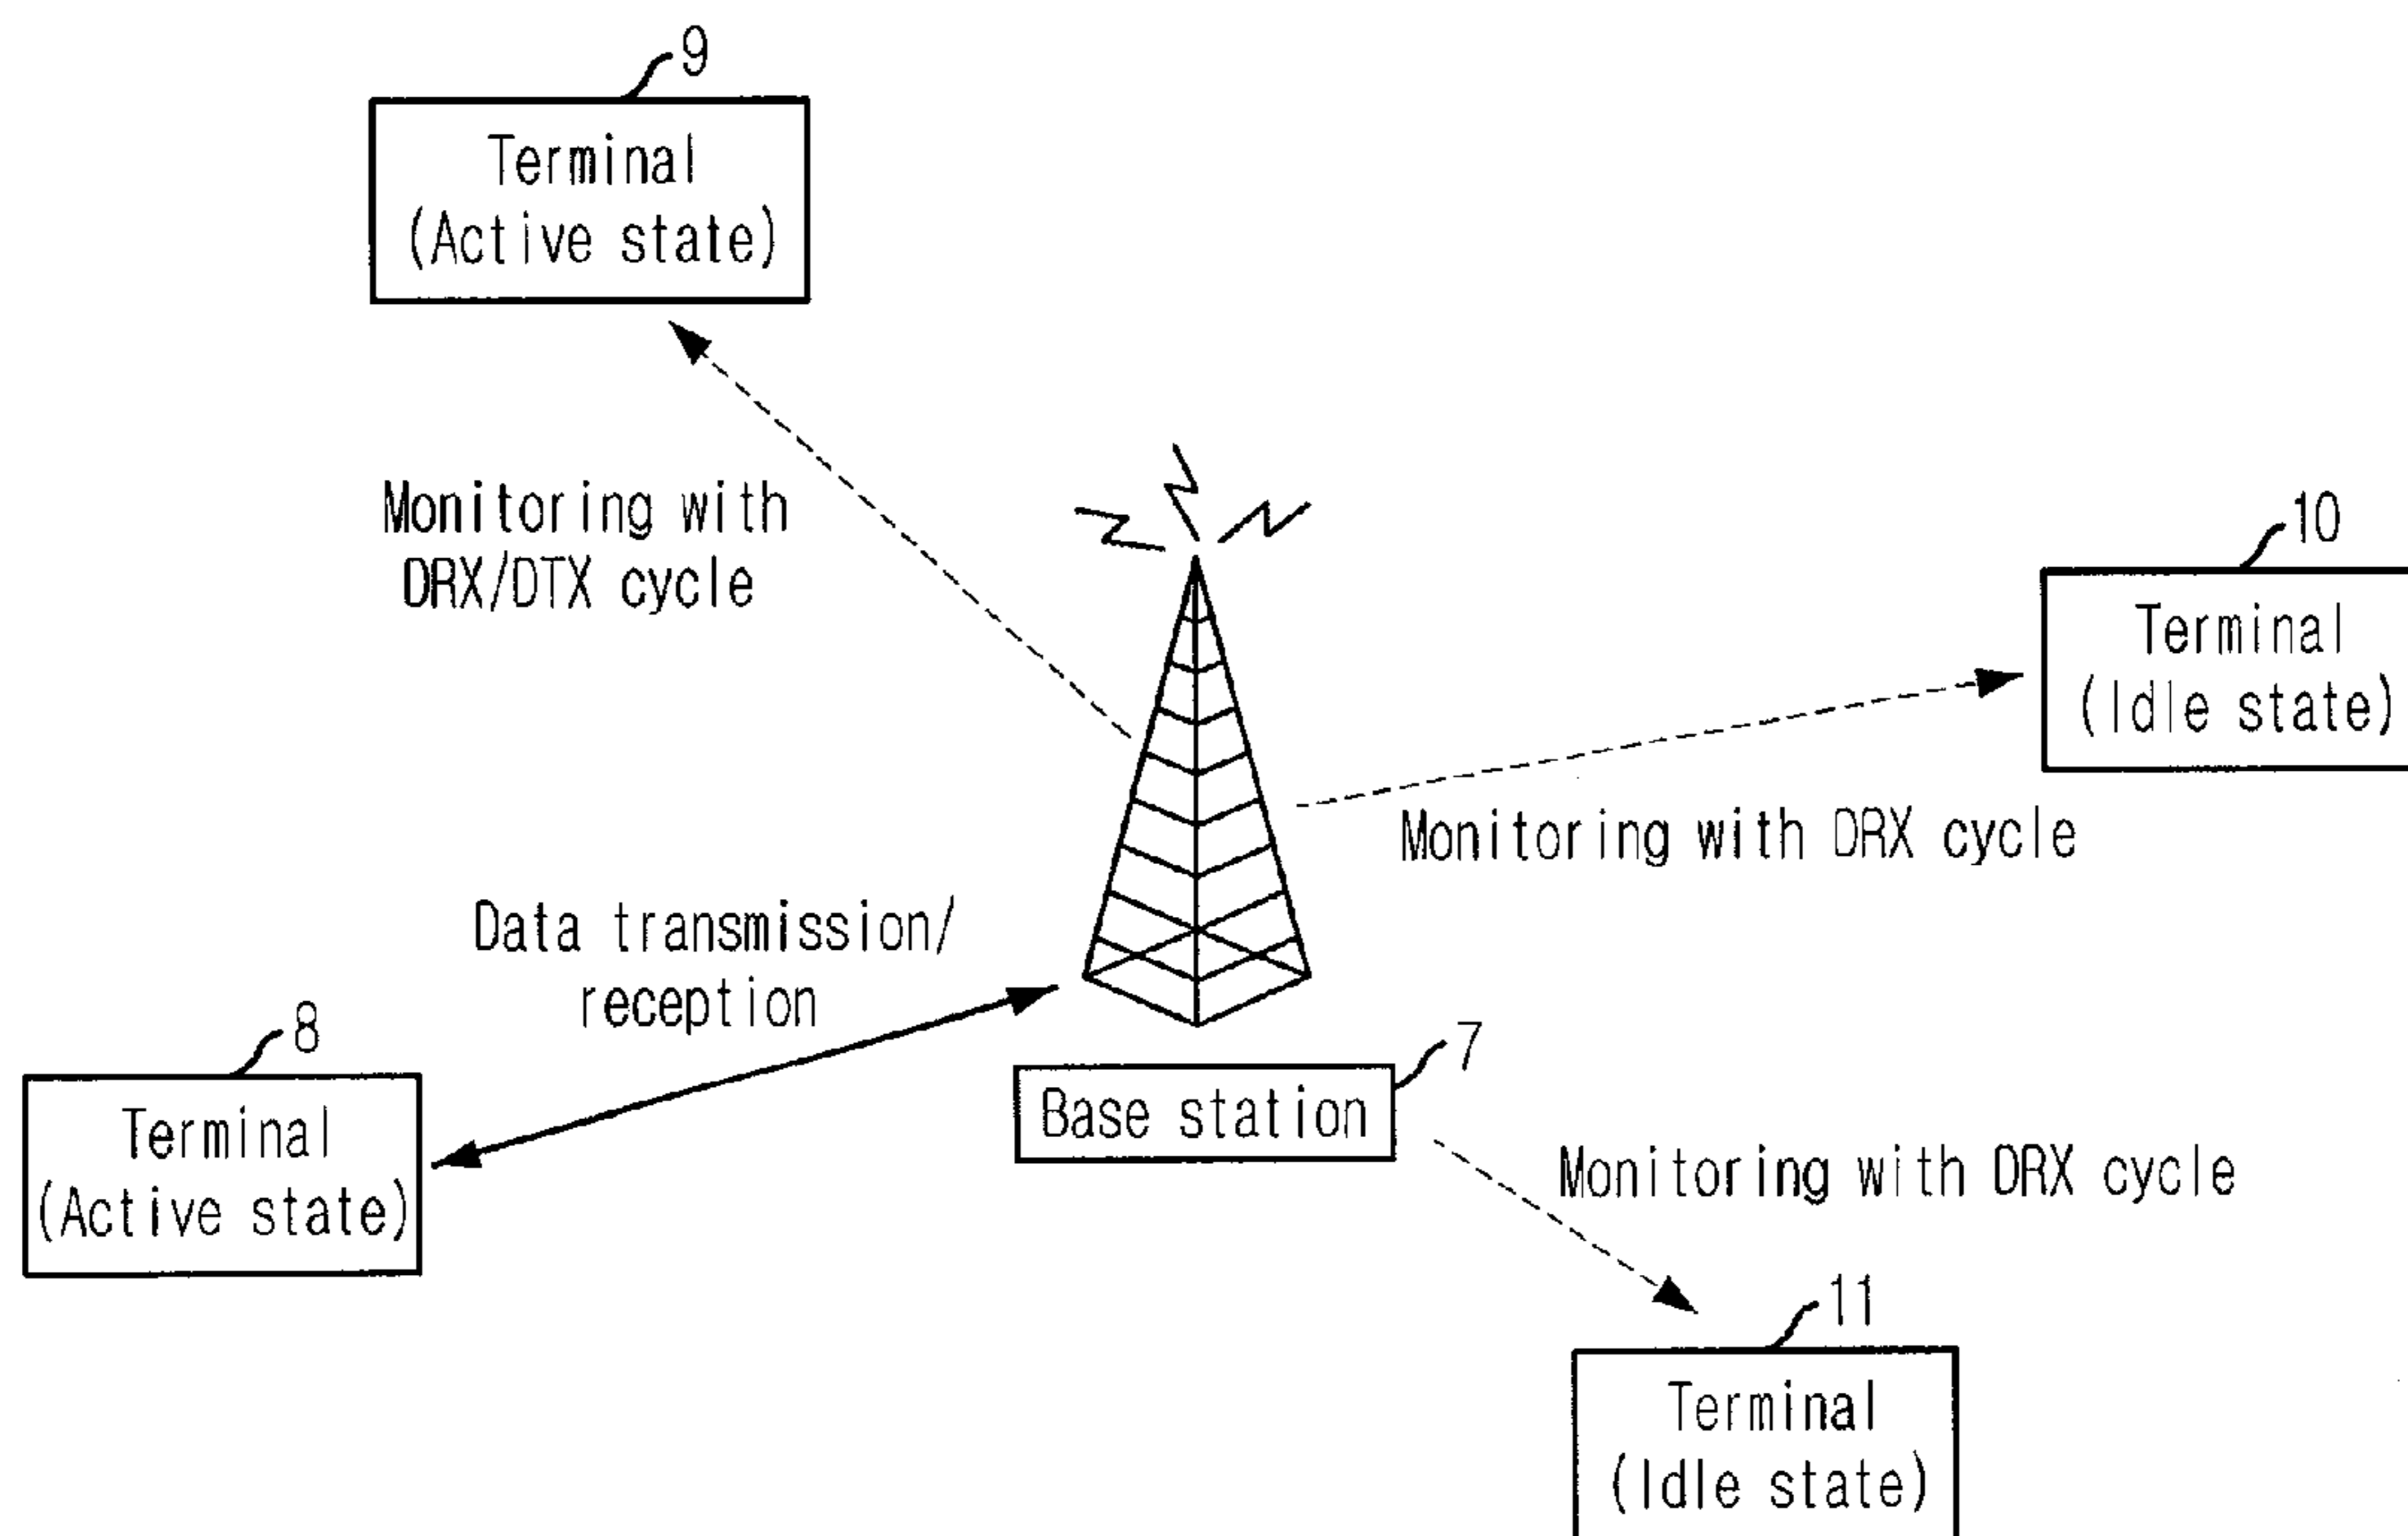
9
Terminal
(Active state)

Monitoring with
DRX/DTX cycle

10
Terminal
(Idle state)

Monitoring with DRX cycle

Data transmission/
reception

8
Terminal
(Active state)

7
Base station

Monitoring with DRX cycle

11
Terminal
(Idle state)